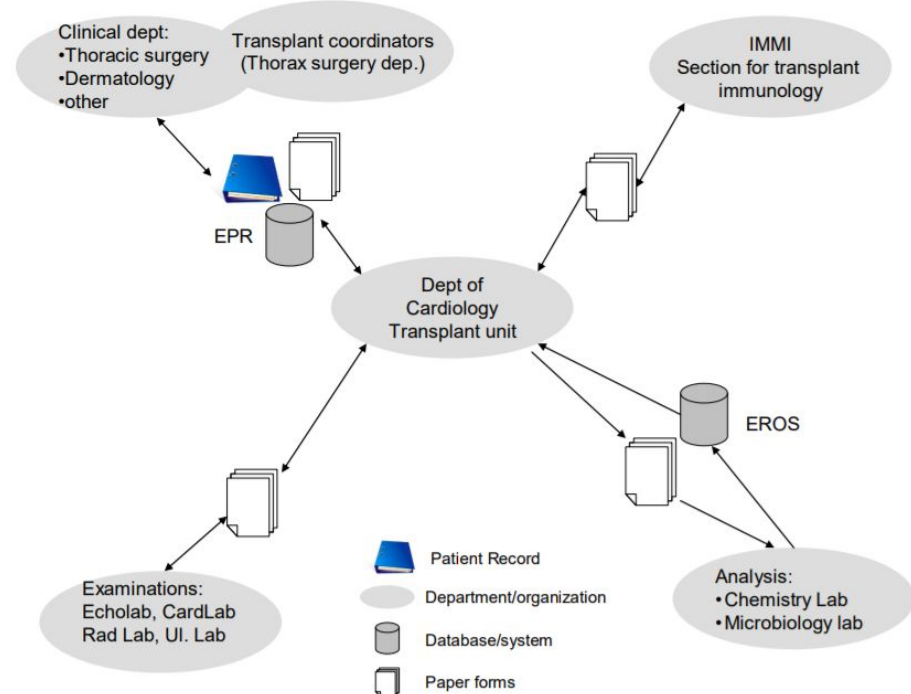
Clinical dept:
•Thoracic surgery
•Dermatology
•other

Transplant coordinators (Thorax surgery dep.)

IMMI
Section for transplant immunology

EPR

Dept of Cardiology Transplant unit

EROS

Examinations:
Echolab, CardLab
Rad Lab, Ul. Lab

Analysis:
•Chemistry Lab
•Microbiology lab

Patient Record
Department/organization
Database/system
Paper forms